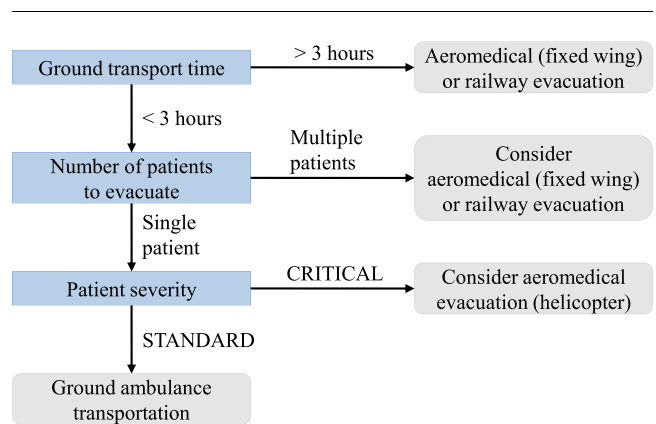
Ground transport time

> 3 hours

Aeromedical (fixed wing) or railway evacuation

< 3 hours

Number of patients to evacuate

Multiple patients

Consider aeromedical (fixed wing) or railway evacuation

Single patient

Patient severity

CRITICAL

Consider aeromedical evacuation (helicopter)

STANDARD

Ground ambulance transportation